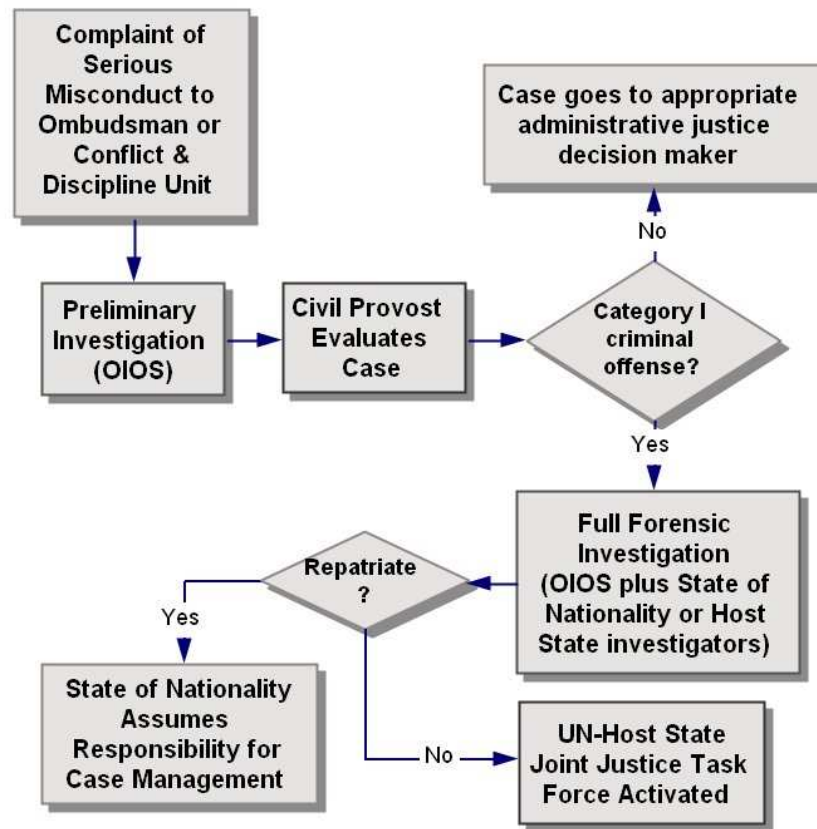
Complaint of Serious Misconduct to Ombudsman or Conflict & Discipline Unit

Case goes to appropriate administrative justice decision maker

No

Preliminary Investigation (OIOS)

Civil Provost Evaluates Case

Category I criminal offense?

Yes

Full Forensic Investigation (OIOS plus State of Nationality or Host State investigators)

Repatriate ?

Yes

State of Nationality Assumes Responsibility for Case Management

No

UN-Host State Joint Justice Task Force Activated